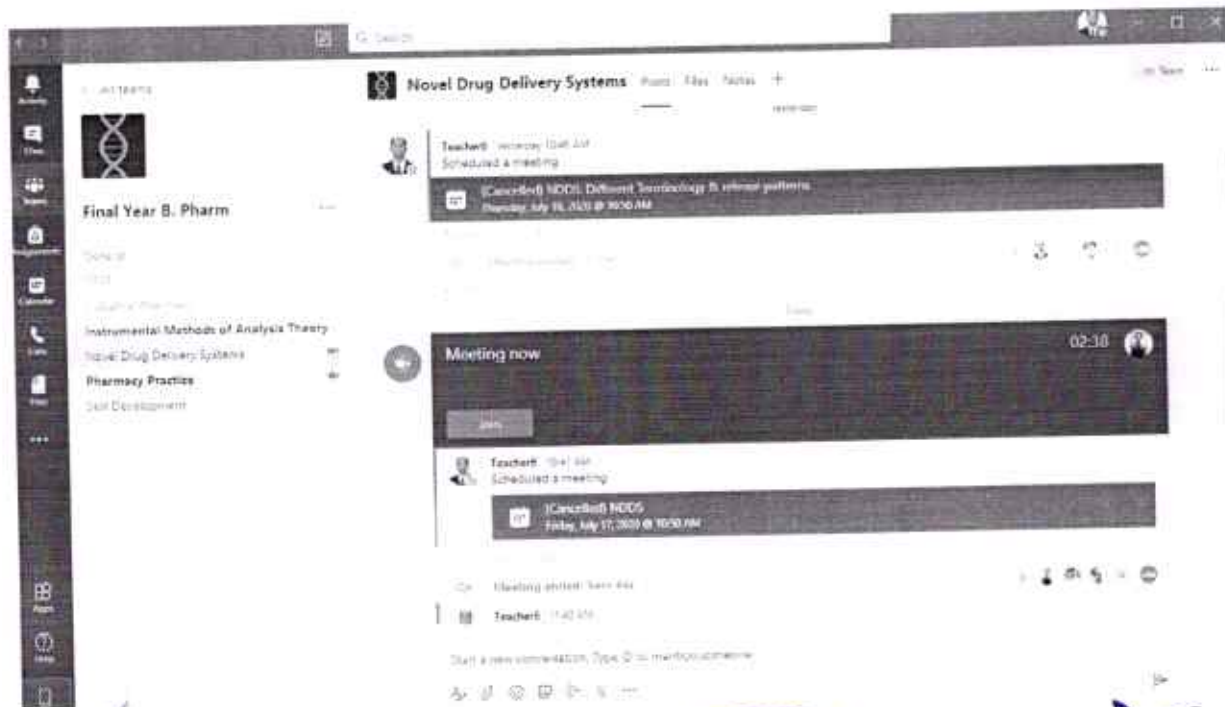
Search

Activity
Chat
Teams
Assignments
Calendar
Calls
Files
...
Apps
Help

< All teams

Final Year B. Pharm ...

General
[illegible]

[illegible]
Instrumental Methods of Analysis Theory
Novel Drug Delivery Systems
Pharmacy Practice
Skill Development

Novel Drug Delivery Systems Posts Files Notes +

Teacher6 Yesterday 10:45 AM
Scheduled a meeting
[Cancelled] NDDS: Different Terminology & release patterns
Thursday, July 16, 2020 @ 10:50 AM

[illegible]

Today

Meeting now 02:38
Join

Teacher6 10:47 AM
Scheduled a meeting
[Cancelled] NDDS
Friday, July 17, 2020 @ 10:50 AM

Meeting started: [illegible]
Teacher6 11:40 AM

Start a new conversation. Type @ to mention someone.